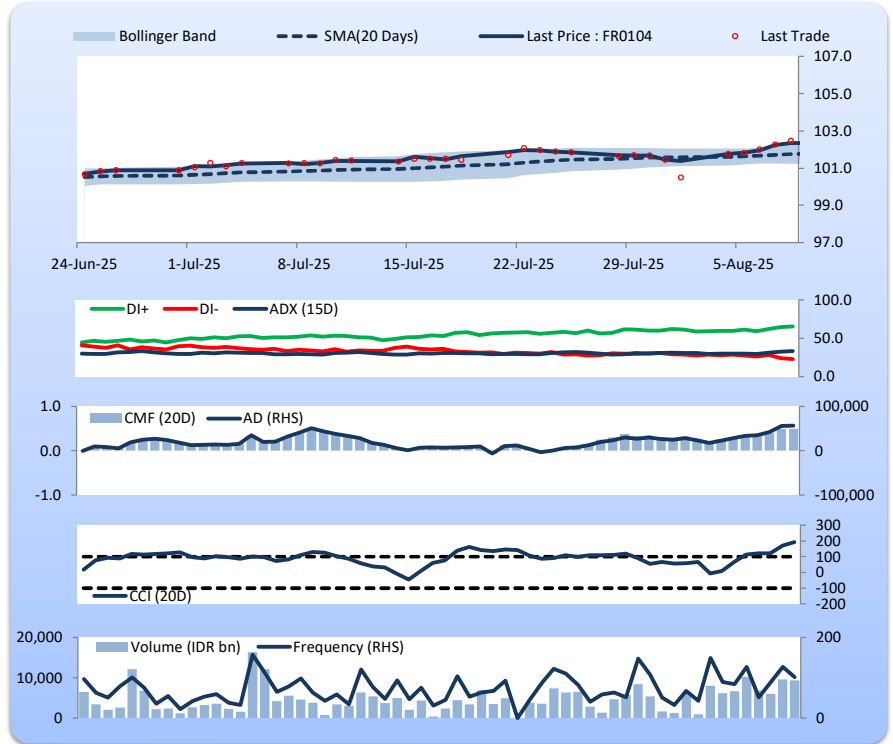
Bollinger Band
SMA(20 Days)
Last Price : FR0104
Last Trade

107.0
105.0
103.0
101.0
99.0
97.0

24-Jun-25
1-Jul-25
8-Jul-25
15-Jul-25
22-Jul-25
29-Jul-25
5-Aug-25

DI+
DI-
ADX (15D)
100.0
50.0
0.0

1.0
0.0
-1.0
CMF (20D)
AD (RHS)
100,000
0
-100,000

300
200
100
0
-100
-200
CCI (20D)

20,000
10,000
0
Volume (IDR bn)
Frequency (RHS)
200
100
0